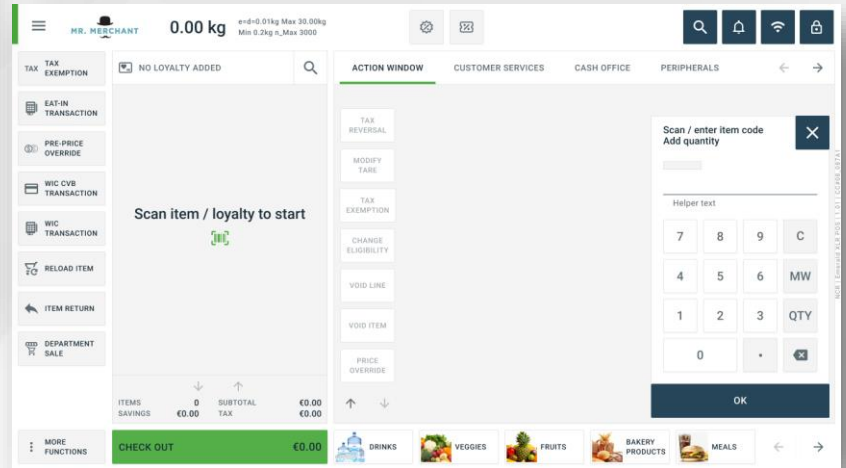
MR. MERCHANT 0.00 kg e=d=0.01kg Max 30.00kg Min 0.2kg n_Max 3000

TAX EXEMPTION

NO LOYALTY ADDED

ACTION WINDOW CUSTOMER SERVICES CASH OFFICE PERIPHERALS

EAT-IN TRANSACTION

PRE-PRICE OVERRIDE

WIC CVB TRANSACTION

WIC TRANSACTION

RELOAD ITEM

ITEM RETURN

DEPARTMENT SALE

Scan item / loyalty to start

TAX REVERSAL

MODIFY TARE

TAX EXEMPTION

CHANGE ELIGIBILITY

VOID LINE

VOID ITEM

PRICE OVERRIDE

Scan / enter item code
Add quantity

Helper text

| 7 | 8 | 9 | C |
|---|---|---|---|
| 4 | 5 | 6 | MW |
| 1 | 2 | 3 | QTY |
| 0 | | . | |

OK

ITEMS 0 SUBTOTAL €0.00
SAVINGS €0.00 TAX €0.00

MORE FUNCTIONS

CHECK OUT €0.00

DRINKS VEGGIES FRUITS BAKERY PRODUCTS MEALS

NCR | Emerald PLR POS | 1.01 | CGPOS-007A1